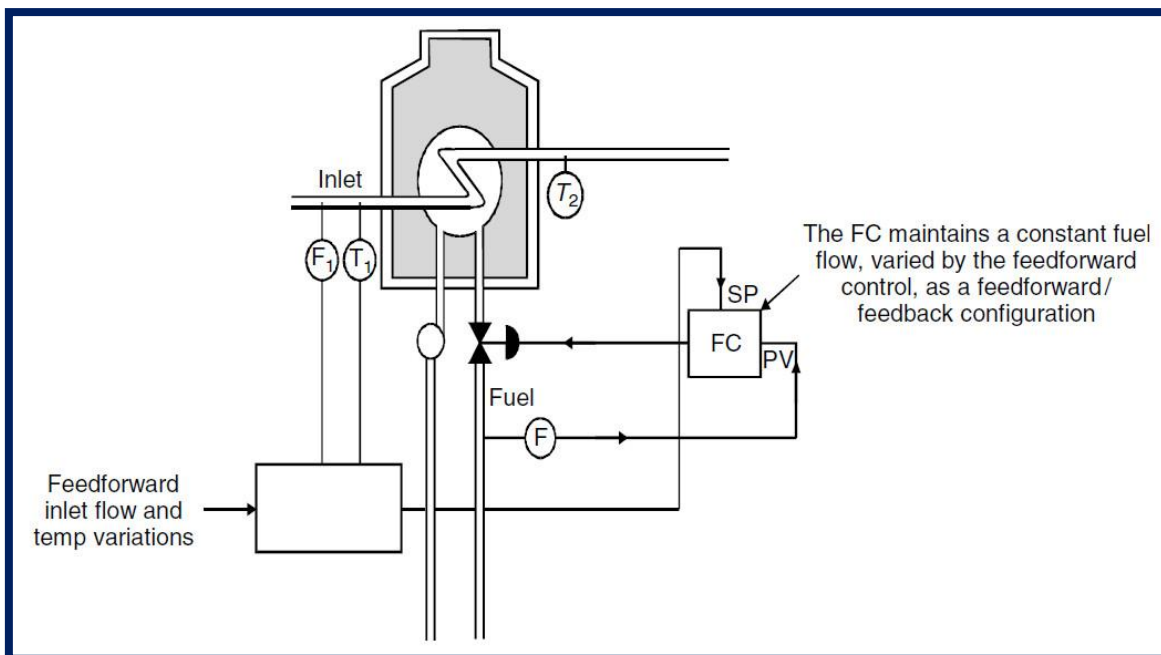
Inlet

$T_2$

$F_1$ $T_1$

The FC maintains a constant fuel flow, varied by the feedforward control, as a feedforward/ feedback configuration

SP

FC

PV

Fuel

F

Feedforward inlet flow and temp variations